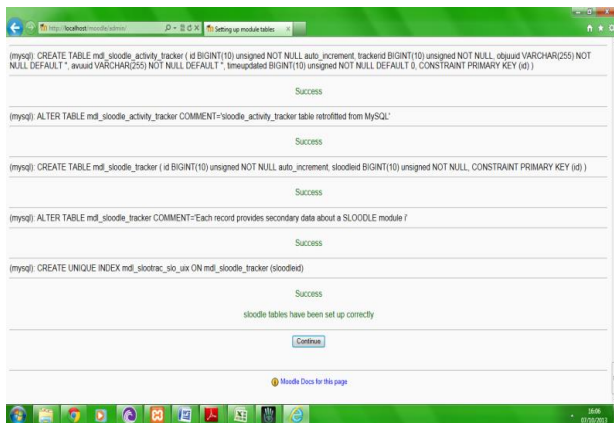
http://localhost/moodle/admin/
Setting up module tables

(mysql): CREATE TABLE mdl_sloodle_activity_tracker ( id BIGINT(10) unsigned NOT NULL auto_increment, trackerid BIGINT(10) unsigned NOT NULL, objuuid VARCHAR(255) NOT NULL DEFAULT '', avuuid VARCHAR(255) NOT NULL DEFAULT '', timeupdated BIGINT(10) unsigned NOT NULL DEFAULT 0, CONSTRAINT PRIMARY KEY (id) )

Success

(mysql): ALTER TABLE mdl_sloodle_activity_tracker COMMENT='sloodle_activity_tracker table retrofitted from MySQL'

Success

(mysql): CREATE TABLE mdl_sloodle_tracker ( id BIGINT(10) unsigned NOT NULL auto_increment, sloodleid BIGINT(10) unsigned NOT NULL, CONSTRAINT PRIMARY KEY (id) )

Success

(mysql): ALTER TABLE mdl_sloodle_tracker COMMENT='Each record provides secondary data about a SLOODLE module i'

Success

(mysql): CREATE UNIQUE INDEX mdl_slootrac_slo_uix ON mdl_sloodle_tracker (sloodleid)

Success

sloodle tables have been set up correctly

Continue

Moodle Docs for this page

16:06
07/10/2011